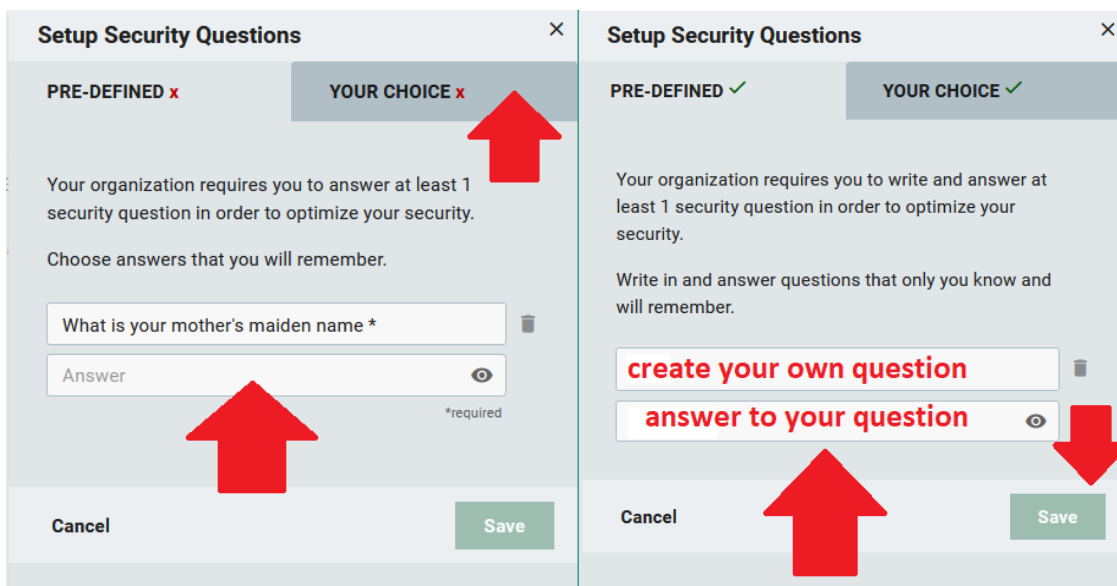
Setup Security Questions
×
PRE-DEFINED x
YOUR CHOICE x

Your organization requires you to answer at least 1 security question in order to optimize your security.

Choose answers that you will remember.

What is your mother's maiden name *

Answer

*required

Cancel
Save

Setup Security Questions
×
PRE-DEFINED ✓
YOUR CHOICE ✓

Your organization requires you to write and answer at least 1 security question in order to optimize your security.

Write in and answer questions that only you know and will remember.

create your own question

answer to your question

Cancel
Save